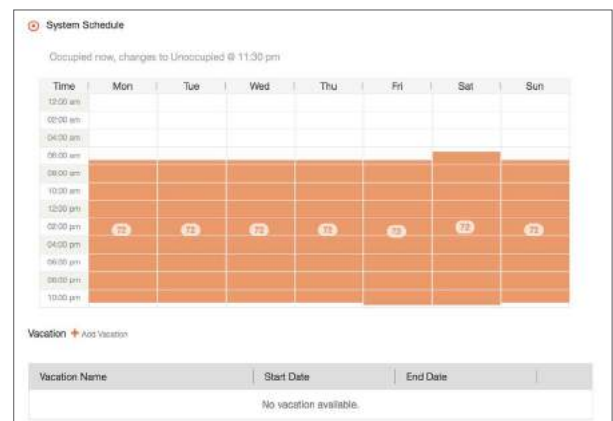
System Schedule

Occupied now, changes to Unoccupied @ 11:30 pm

| Time | Mon | Tue | Wed | Thu | Fri | Sat | Sun |
|---|---|---|---|---|---|---|---|
| 12:00 am | | | | | | | |
| 02:00 am | | | | | | | |
| 04:00 am | | | | | | | |
| 06:00 am | | | | | | | |
| 08:00 am | | | | | | | |
| 10:00 am | | | | | | | |
| 12:00 pm | | | | | | | |
| 02:00 pm | 72 | 72 | 72 | 72 | 72 | 72 | 72 |
| 04:00 pm | | | | | | | |
| 06:00 pm | | | | | | | |
| 08:00 pm | | | | | | | |
| 10:00 pm | | | | | | | |

Vacation + Add Vacation

| Vacation Name | Start Date | End Date |
|---|---|---|
| No vacation available. | | |